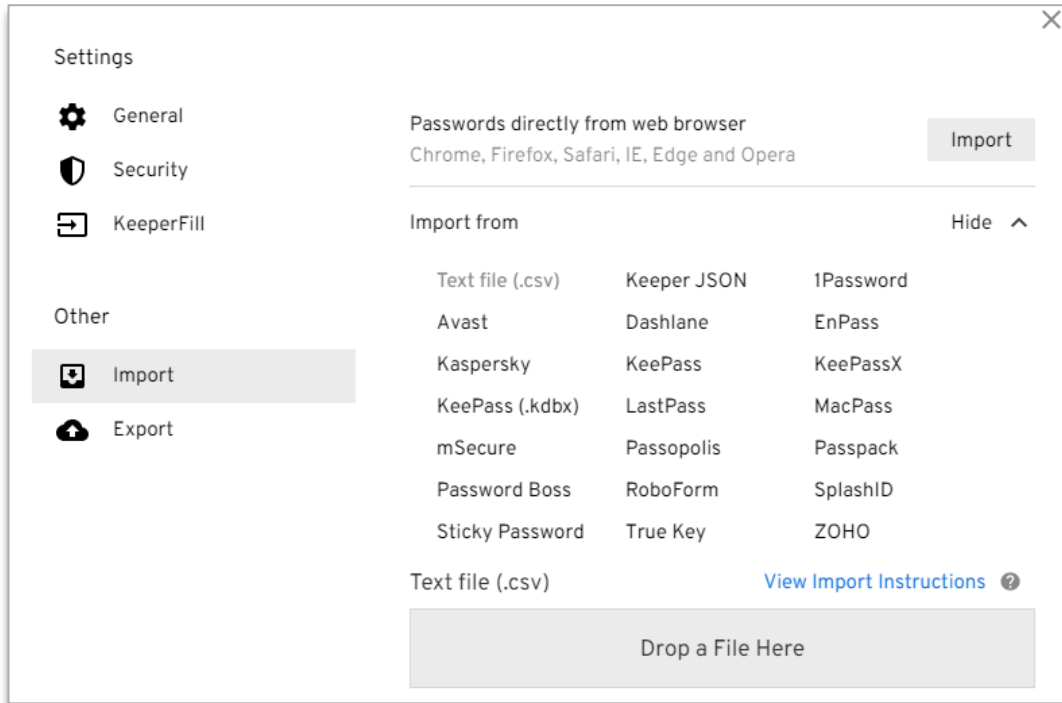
Settings

General

Security

KeeperFill

Other

Import

Export

Passwords directly from web browser
Chrome, Firefox, Safari, IE, Edge and Opera

Import

Import from

Hide

| Text file (.csv) | Keeper JSON | 1Password |
|---|---|---|
| Avast | Dashlane | EnPass |
| Kaspersky | KeePass | KeePassX |
| KeePass (.kdbx) | LastPass | MacPass |
| mSecure | Passopolis | Passpack |
| Password Boss | RoboForm | SplashID |
| Sticky Password | True Key | ZOHO |

Text file (.csv)

View Import Instructions

Drop a File Here